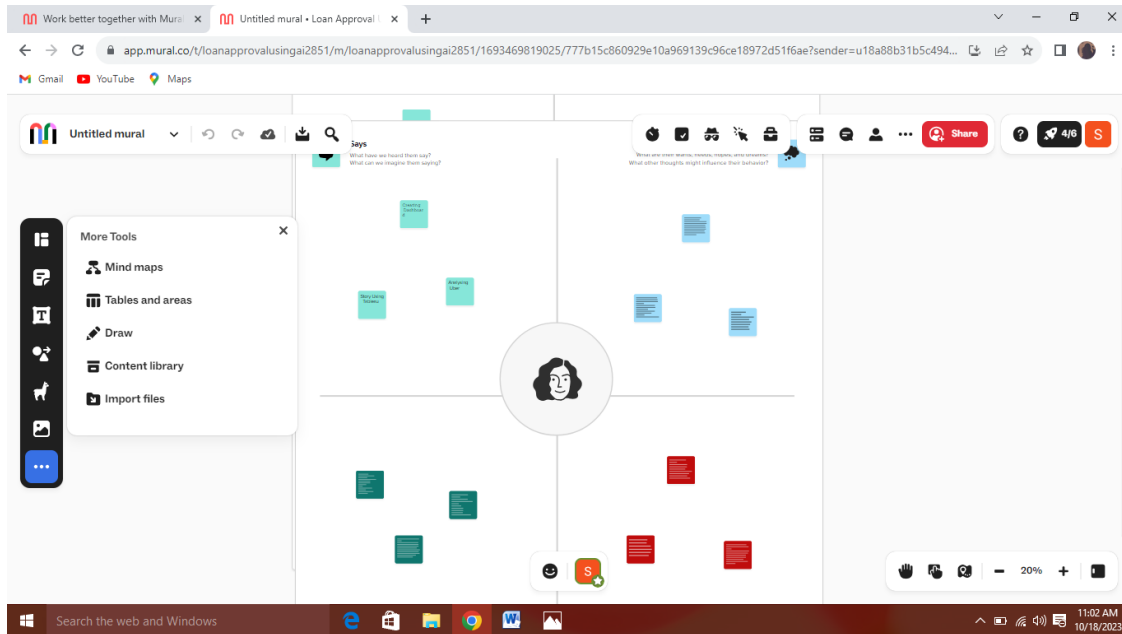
Work better together with Mura ×
Untitled mural • Loan Approval ×
+
app.mural.co/t/loanapprovalusingai2851/m/loanapprovalusingai2851/1693469819025/777b15c860929e10a969139c96ce18972d51f6ae?sender=u18a88b31b5c494...
Gmail
YouTube
Maps

Untitled mural
Share
4/6
S

Says
What have we heard them say?
What can we imagine them saying?

What are their wants, needs, hopes, and dreams?
What other thoughts might influence their behavior?

More Tools
Mind maps
Tables and areas
Draw
Content library
Import files

Creating Dashboard
Story Using Tableau
Analysing User

S
20%

Search the web and Windows
11:02 AM
10/18/2023